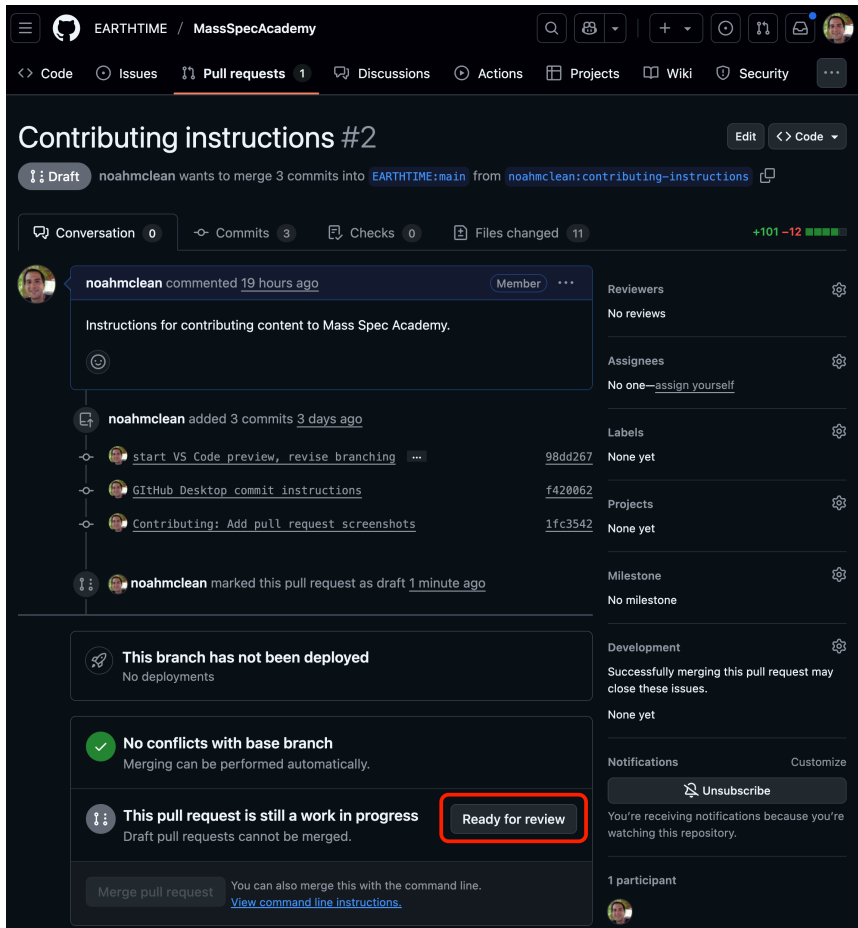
EARTHTIME / MassSpecAcademy

Code Issues Pull requests 1 Discussions Actions Projects Wiki Security

Contributing instructions #2

Edit Code

Draft noahmclean wants to merge 3 commits into EARTHTIME:main from noahmclean:contributing-instructions

Conversation 0 Commits 3 Checks 0 Files changed 11 +101 −12

noahmclean commented 19 hours ago Member

Instructions for contributing content to Mass Spec Academy.

noahmclean added 3 commits 3 days ago

start VS Code preview, revise branching 98dd267

GItHub Desktop commit instructions f420062

Contributing: Add pull request screenshots 1fc3542

noahmclean marked this pull request as draft 1 minute ago

This branch has not been deployed
No deployments

No conflicts with base branch
Merging can be performed automatically.

This pull request is still a work in progress
Draft pull requests cannot be merged.

Ready for review

Merge pull request You can also merge this with the command line. View command line instructions.

Reviewers
No reviews

Assignees
No one—assign yourself

Labels
None yet

Projects
None yet

Milestone
No milestone

Development
Successfully merging this pull request may close these issues.
None yet

Notifications Customize
Unsubscribe
You're receiving notifications because you're watching this repository.

1 participant